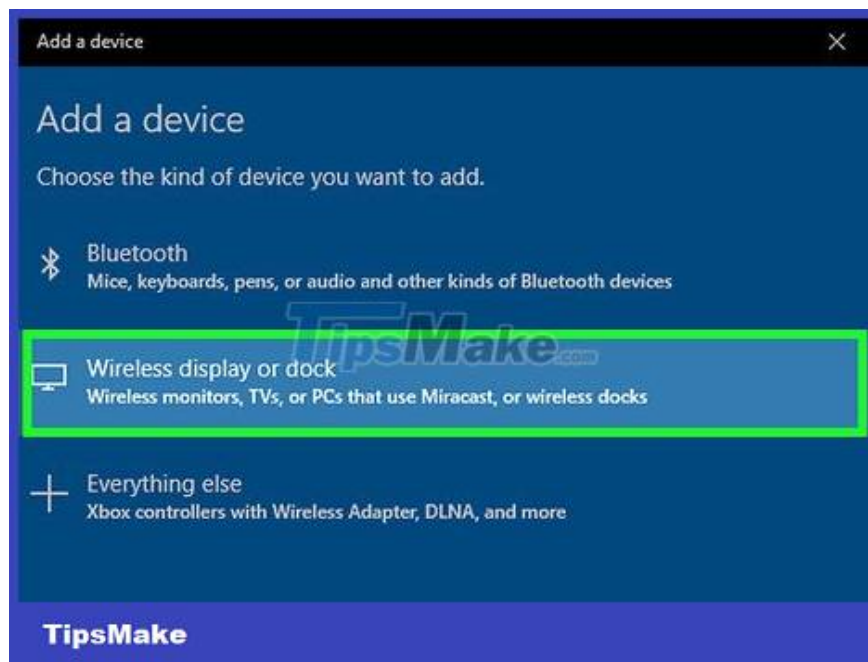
Add a device

Add a device

Choose the kind of device you want to add.

Bluetooth
Mice, keyboards, pens, or audio and other kinds of Bluetooth devices

TipsMake.com

Wireless display or dock
Wireless monitors, TVs, or PCs that use Miracast, or wireless docks

Everything else
Xbox controllers with Wireless Adapter, DLNA, and more

TipsMake